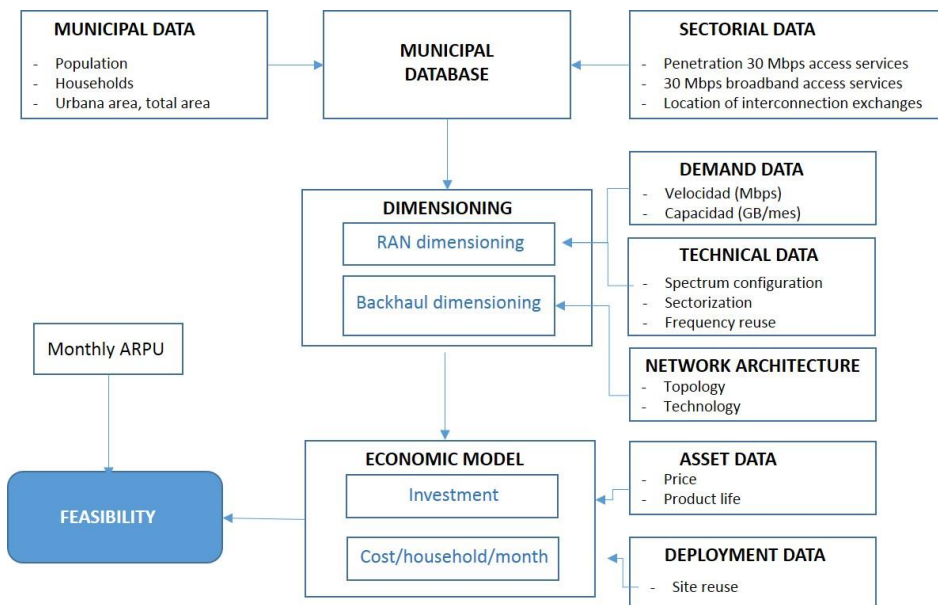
MUNICIPAL DATA
- Population
- Households
- Urbana area, total area

MUNICIPAL DATABASE

SECTORIAL DATA
- Penetration 30 Mbps access services
- 30 Mbps broadband access services
- Location of interconnection exchanges

DEMAND DATA
- Velocidad (Mbps)
- Capacidad (GB/mes)

DIMENSIONING
RAN dimensioning
Backhaul dimensioning

TECHNICAL DATA
- Spectrum configuration
- Sectorization
- Frequency reuse

Monthly ARPU

NETWORK ARCHITECTURE
- Topology
- Technology

ECONOMIC MODEL
Investment
Cost/household/month

ASSET DATA
- Price
- Product life

FEASIBILITY

DEPLOYMENT DATA
- Site reuse